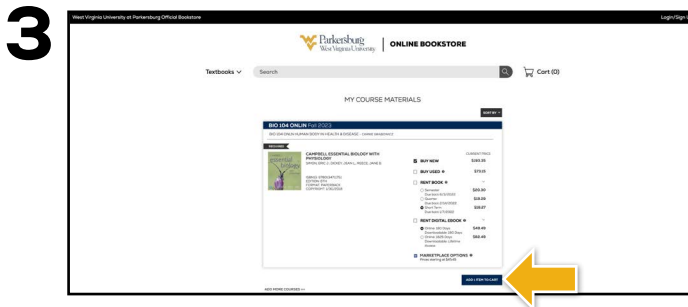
3

West Virginia University at Parkersburg Official Bookstore

Login/Sign

Parkersburg West Virginia University | ONLINE BOOKSTORE

Textbooks ∨ Search

Cart (0)

MY COURSE MATERIALS

SORT BY

BIO 104 ONLIN Fall 2023

BIO 104 ONLIN HUMAN BODY IN HEALTH & DISEASE - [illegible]

REQUIRED

CAMPBELL ESSENTIAL BIOLOGY WITH PHYSIOLOGY
SIMON, ERIC J. / DICKEY, JEAN L. / REECE, JANE B.

ISBN13: 9780134711751
EDITION: 6TH
FORMAT: PAPERBACK
COPYRIGHT: 2019

CURRENT PRICE

BUY NEW $183.35

BUY USED $73.15

RENT BOOK

Semester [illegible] $20.30

Quarter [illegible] $18.28

Short-Term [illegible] $16.17

RENT DIGITAL EBOOK

Online 180 Days Downloadable 180 Days $48.49

Online 3650 Days Downloadable Lifetime Access $62.49

MARKETPLACE OPTIONS
Prices starting at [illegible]

ADD 1 ITEM TO CART

ADD MORE COURSES